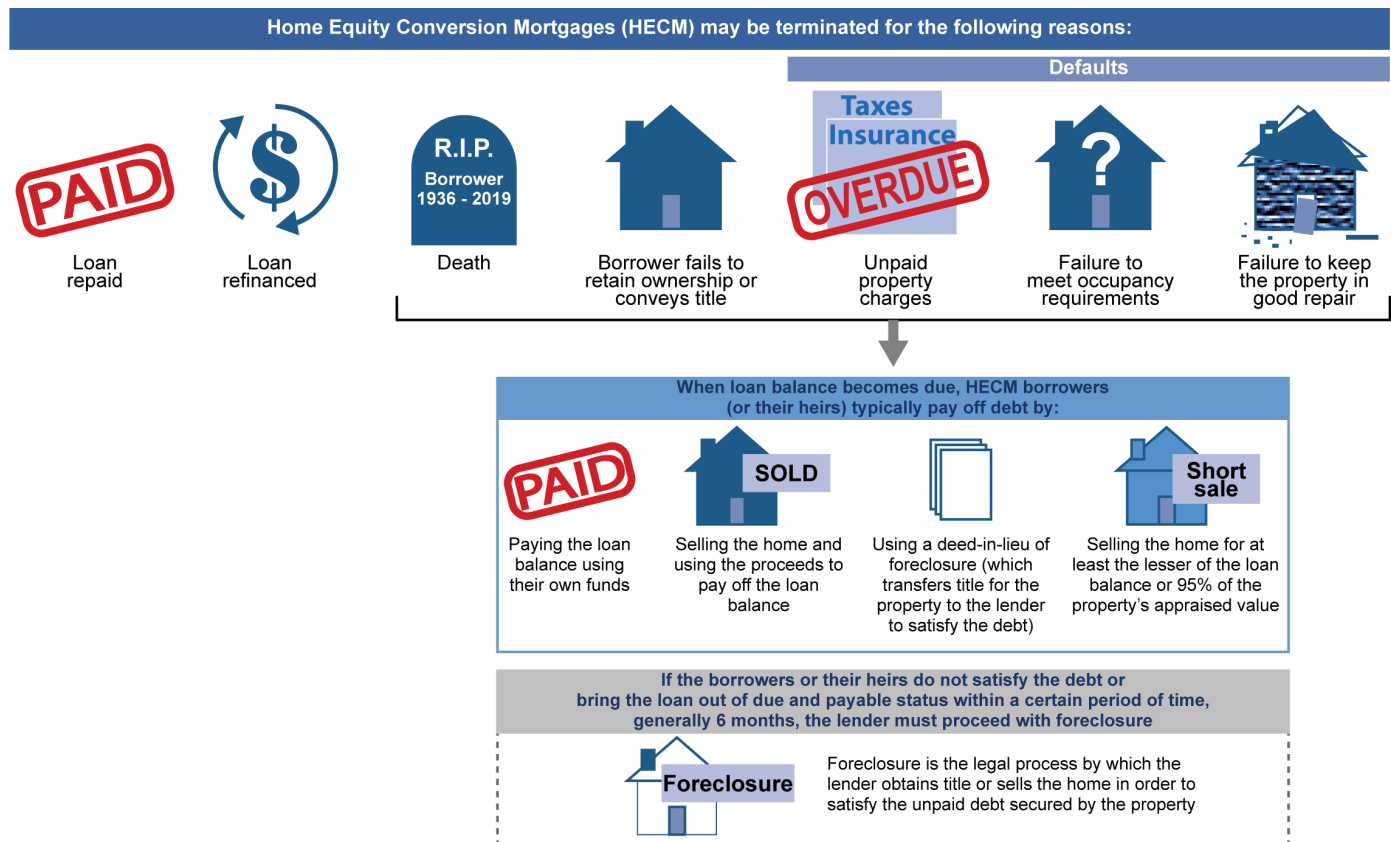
Home Equity Conversion Mortgages (HECM) may be terminated for the following reasons:

Defaults

PAID
Loan repaid

$
Loan refinanced

R.I.P.
Borrower
1936 - 2019
Death

Borrower fails to retain ownership or conveys title

Taxes
Insurance
OVERDUE
Unpaid property charges

?
Failure to meet occupancy requirements

Failure to keep the property in good repair

When loan balance becomes due, HECM borrowers (or their heirs) typically pay off debt by:

PAID
Paying the loan balance using their own funds

SOLD
Selling the home and using the proceeds to pay off the loan balance

Using a deed-in-lieu of foreclosure (which transfers title for the property to the lender to satisfy the debt)

Short sale
Selling the home for at least the lesser of the loan balance or 95% of the property's appraised value

If the borrowers or their heirs do not satisfy the debt or bring the loan out of due and payable status within a certain period of time, generally 6 months, the lender must proceed with foreclosure

Foreclosure

Foreclosure is the legal process by which the lender obtains title or sells the home in order to satisfy the unpaid debt secured by the property